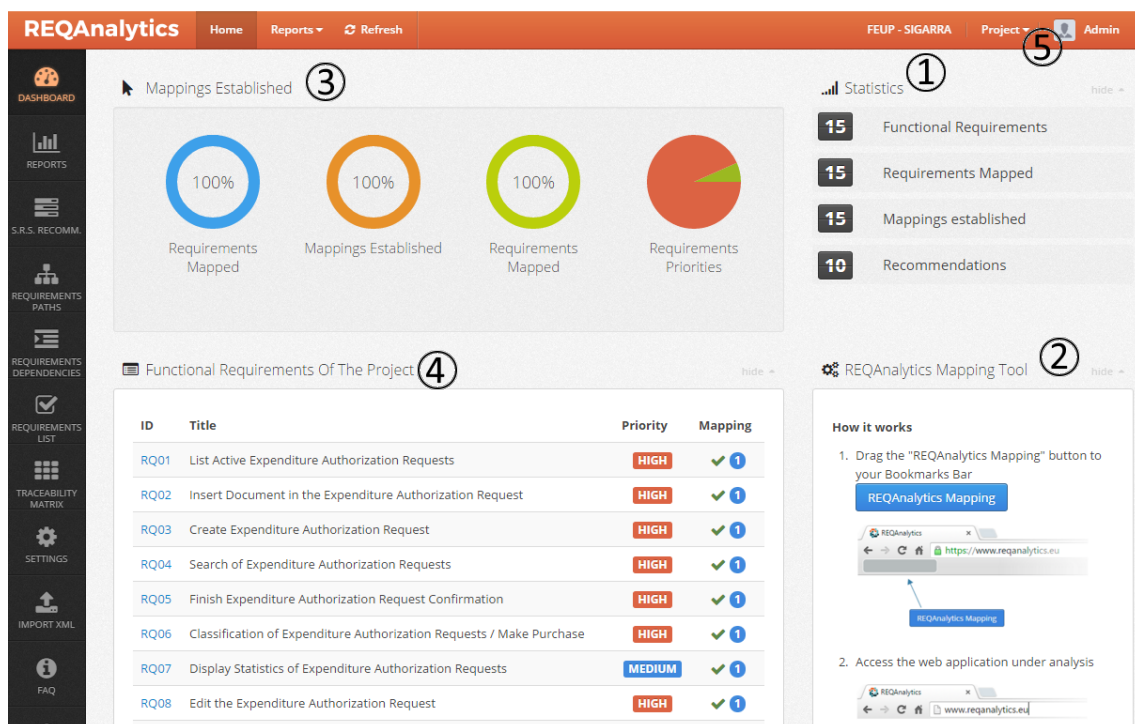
REQAnalytics Home Reports ▾ Refresh FEUP - SIGARRA Project ▾ Admin

⑤

DASHBOARD

REPORTS

S.R.S. RECOMM.

REQUIREMENTS PATHS

REQUIREMENTS DEPENDENCIES

REQUIREMENTS LIST

TRACEABILITY MATRIX

SETTINGS

IMPORT XML

FAQ

Mappings Established ③

100%
Requirements Mapped

100%
Mappings Established

100%
Requirements Mapped

Requirements Priorities

Statistics ①

hide

15 Functional Requirements

15 Requirements Mapped

15 Mappings established

10 Recommendations

Functional Requirements Of The Project ④

hide

| ID | Title | Priority | Mapping |
|---|---|---|---|
| RQ01 | List Active Expenditure Authorization Requests | HIGH | ✔ 1 |
| RQ02 | Insert Document in the Expenditure Authorization Request | HIGH | ✔ 1 |
| RQ03 | Create Expenditure Authorization Request | HIGH | ✔ 1 |
| RQ04 | Search of Expenditure Authorization Requests | HIGH | ✔ 1 |
| RQ05 | Finish Expenditure Authorization Request Confirmation | HIGH | ✔ 1 |
| RQ06 | Classification of Expenditure Authorization Requests / Make Purchase | HIGH | ✔ 1 |
| RQ07 | Display Statistics of Expenditure Authorization Requests | MEDIUM | ✔ 1 |
| RQ08 | Edit the Expenditure Authorization Request | HIGH | ✔ 1 |

REQAnalytics Mapping Tool ②

hide

How it works

1. Drag the "REQAnalytics Mapping" button to your Bookmarks Bar

REQAnalytics Mapping

REQAnalytics ×
https://www.reqanalytics.eu

REQAnalytics Mapping

2. Access the web application under analysis

REQAnalytics ×
www.reqanalytics.eu